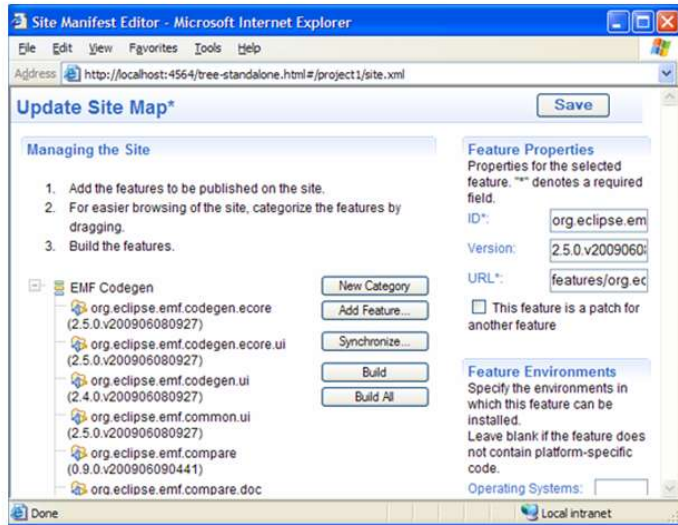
Site Manifest Editor - Microsoft Internet Explorer

File Edit View Favorites Tools Help

Address http://localhost:4564/tree-standalone.html#/project1/site.xml

Update Site Map*

Save

Managing the Site

1. Add the features to be published on the site.
2. For easier browsing of the site, categorize the features by dragging.
3. Build the features.

EMF Codegen
org.eclipse.emf.codegen.ecore (2.5.0.v200906080927)
org.eclipse.emf.codegen.ecore.ui (2.5.0.v200906080927)
org.eclipse.emf.codegen.ui (2.4.0.v200906080927)
org.eclipse.emf.common.ui (2.5.0.v200906080927)
org.eclipse.emf.compare (0.9.0.v200906090441)
org.eclipse.emf.compare.doc

New Category
Add Feature...
Synchronize...
Build
Build All

Feature Properties
Properties for the selected feature. "*" denotes a required field.
ID*: org.eclipse.em
Version: 2.5.0.v2009060
URL*: features/org.ec
This feature is a patch for another feature

Feature Environments
Specify the environments in which this feature can be installed.
Leave blank if the feature does not contain platform-specific code.
Operating Systems:

Done
Local intranet